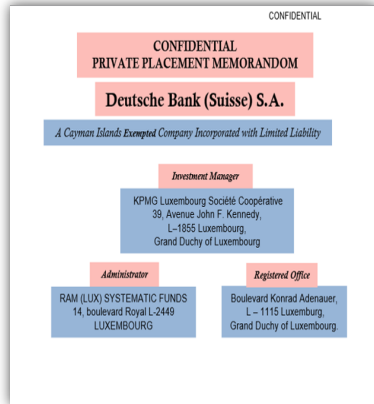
CONFIDENTIAL

CONFIDENTIAL
PRIVATE PLACEMENT MEMORANDUM

Deutsche Bank (Suisse) S.A.

A Cayman Islands Exempted Company Incorporated with Limited Liability

Investment Manager

KPMG Luxembourg Société Coopérative
39, Avenue John F. Kennedy,
L–1855 Luxembourg,
Grand Duchy of Luxembourg

Administrator

RAM (LUX) SYSTEMATIC FUNDS
14, boulevard Royal L-2449
LUXEMBOURG

Registered Office

Boulevard Konrad Adenauer,
L – 1115 Luxemburg,
Grand Duchy of Luxembourg.